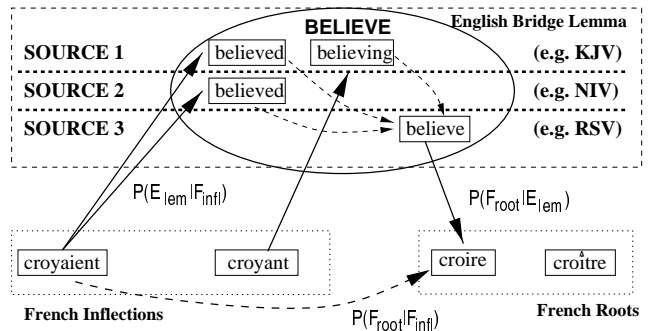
BELIEVE

English Bridge Lemma

SOURCE 1 believed believing (e.g. KJV)

SOURCE 2 believed (e.g. NIV)

SOURCE 3 believe (e.g. RSV)

$P(E_{lem}|F_{infl})$

$P(F_{root}|E_{lem})$

croyaient croyant

croire croître

French Inflections

French Roots

$P(F_{root}|F_{infl})$